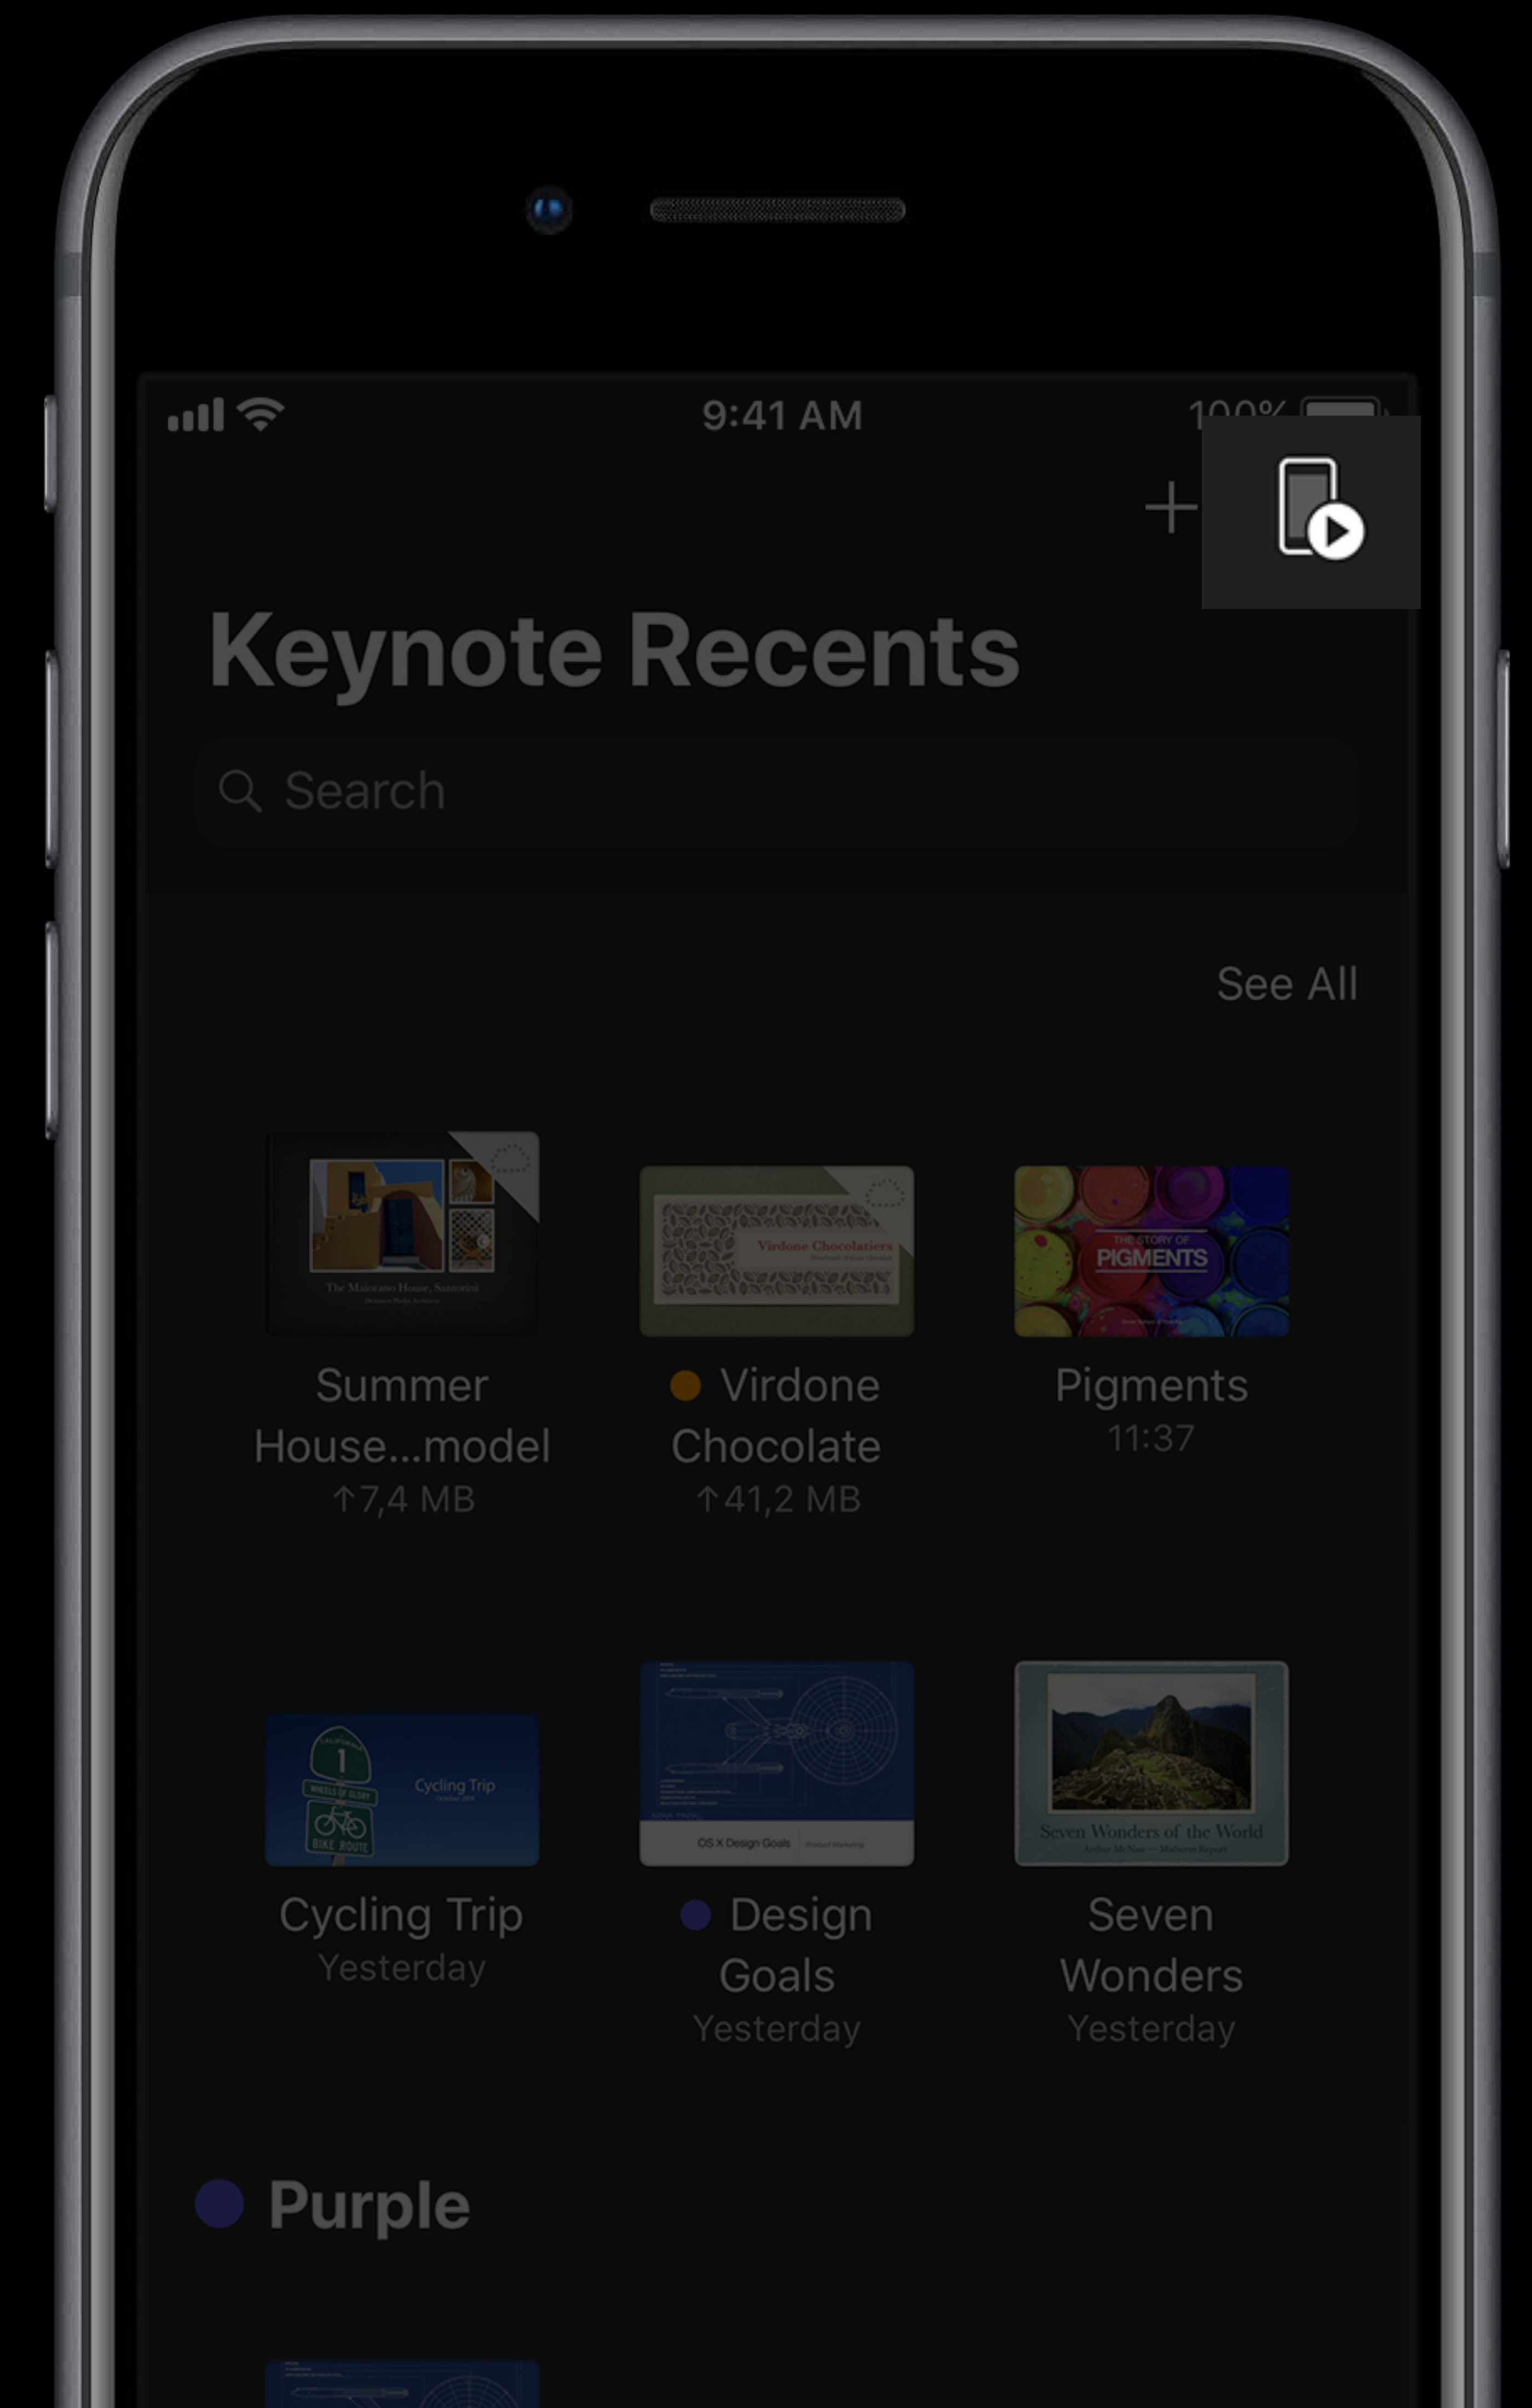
9:41 AM

100%

+

Keynote Recents

Search

See All

The Maiorano House, Santorini

Summer House...model
↑7,4 MB

Virdone Chocolatiers

Virdone Chocolate
↑41,2 MB

THE STORY OF PIGMENTS

Pigments
11:37

CALIFORNIA 1 WHEELS OF GLORY BIKE ROUTE

Cycling Trip

Cycling Trip
Yesterday

OS X Design Goals

Design Goals
Yesterday

Seven Wonders of the World

Seven Wonders
Yesterday

Purple